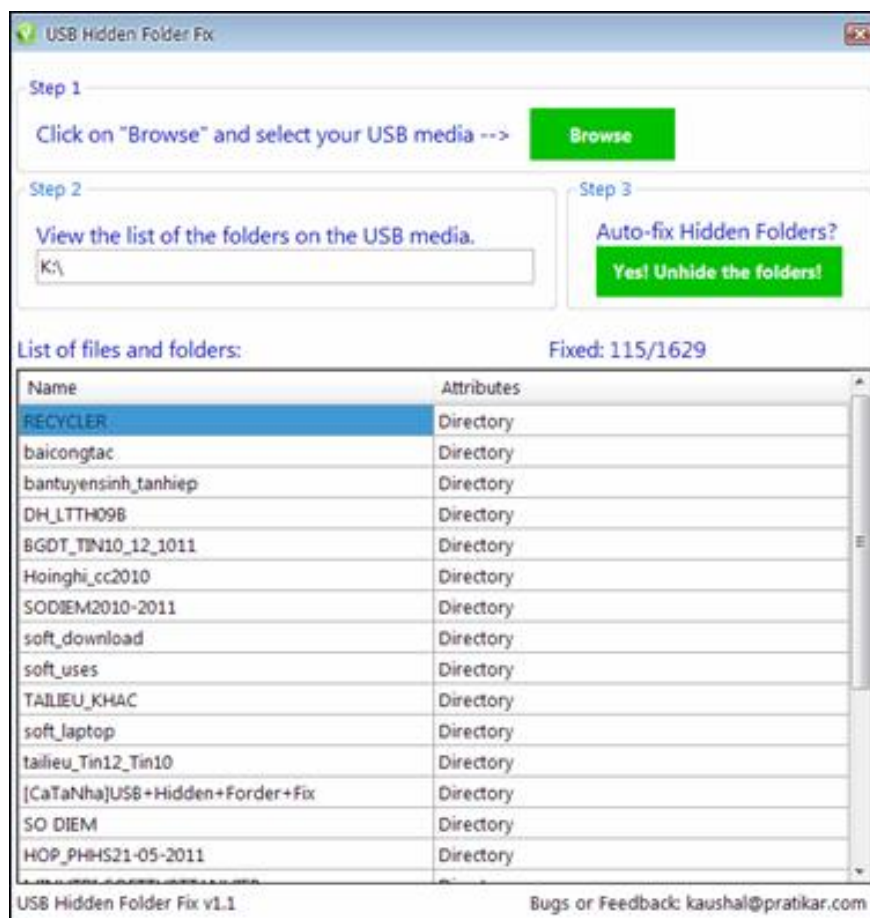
USB Hidden Folder Fix

Step 1

Click on "Browse" and select your USB media -->

Browse

Step 2

View the list of the folders on the USB media.

K:\

Step 3

Auto-fix Hidden Folders?

Yes! Unhide the folders!

List of files and folders:

Fixed: 115/1629

| Name | Attributes |
|---|---|
| RECYCLER | Directory |
| baicongtac | Directory |
| bantuyensinh_tanhiep | Directory |
| DH_LTTH09B | Directory |
| BGDT_TIN10_12_1011 | Directory |
| Hoinghi_cc2010 | Directory |
| SODIEM2010-2011 | Directory |
| soft_download | Directory |
| soft_uses | Directory |
| TAILIEU_KHAC | Directory |
| soft_laptop | Directory |
| tailieu_Tin12_Tin10 | Directory |
| [CaTaNha]USB+Hidden+Forder+Fix | Directory |
| SO DIEM | Directory |
| HOP_PHHS21-05-2011 | Directory |
| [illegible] | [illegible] |

USB Hidden Folder Fix v1.1

Bugs or Feedback: kaushal@pratikar.com